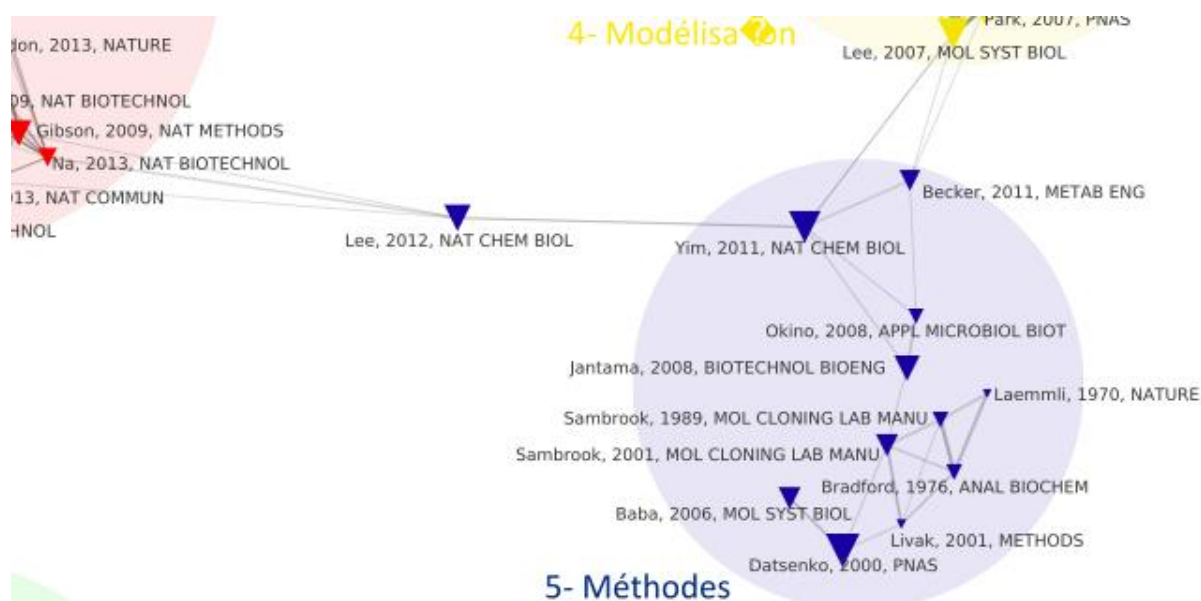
don, 2013, NATURE

09, NAT BIOTECHNOL

Gibson, 2009, NAT METHODS

Na, 2013, NAT BIOTECHNOL

013, NAT COMMUN

HNOL

4- Modélisa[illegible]on

Park, 2007, PNAS

Lee, 2007, MOL SYST BIOL

Becker, 2011, METAB ENG

Lee, 2012, NAT CHEM BIOL

Yim, 2011, NAT CHEM BIOL

Okino, 2008, APPL MICROBIOL BIOT

Jantama, 2008, BIOTECHNOL BIOENG

Laemmli, 1970, NATURE

Sambrook, 1989, MOL CLONING LAB MANU

Sambrook, 2001, MOL CLONING LAB MANU

Bradford, 1976, ANAL BIOCHEM

Baba, 2006, MOL SYST BIOL

Livak, 2001, METHODS

Datsenko, 2000, PNAS

5- Méthodes